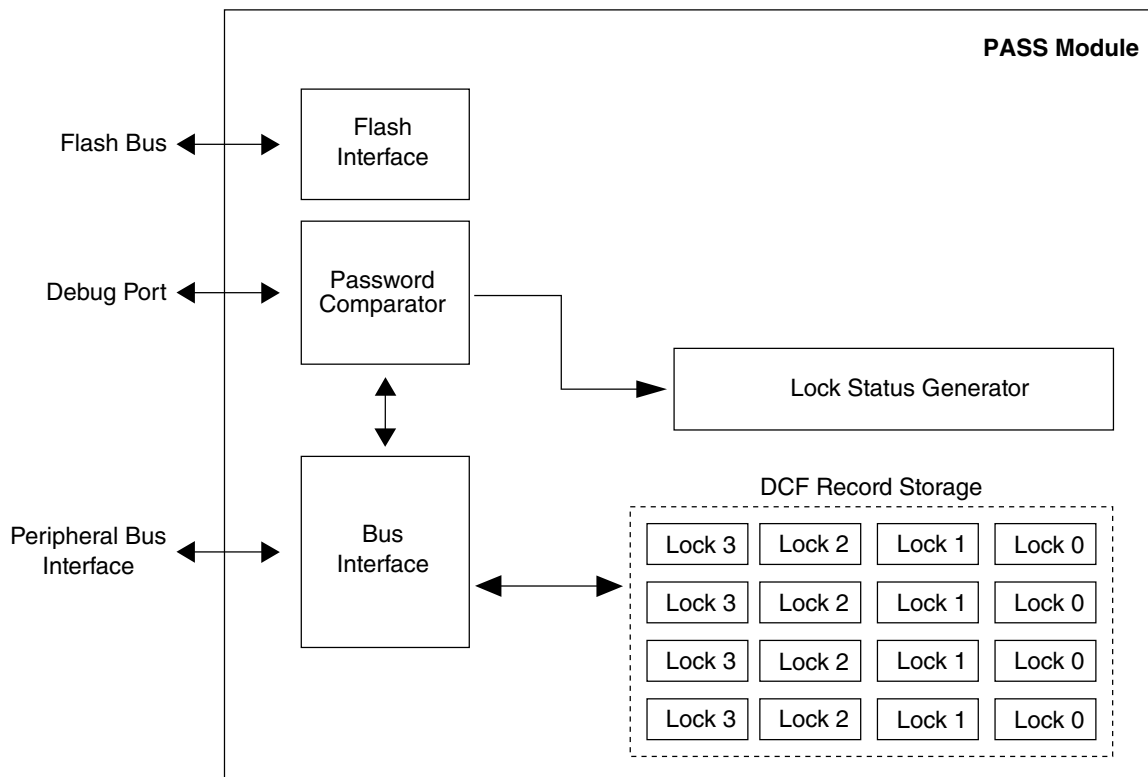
PASS Module

Flash Bus

Flash Interface

Debug Port

Password Comparator

Lock Status Generator

Peripheral Bus Interface

Bus Interface

DCF Record Storage

| Lock 3 | Lock 2 | Lock 1 | Lock 0 |
|---|---|---|---|
| Lock 3 | Lock 2 | Lock 1 | Lock 0 |
| Lock 3 | Lock 2 | Lock 1 | Lock 0 |
| Lock 3 | Lock 2 | Lock 1 | Lock 0 |